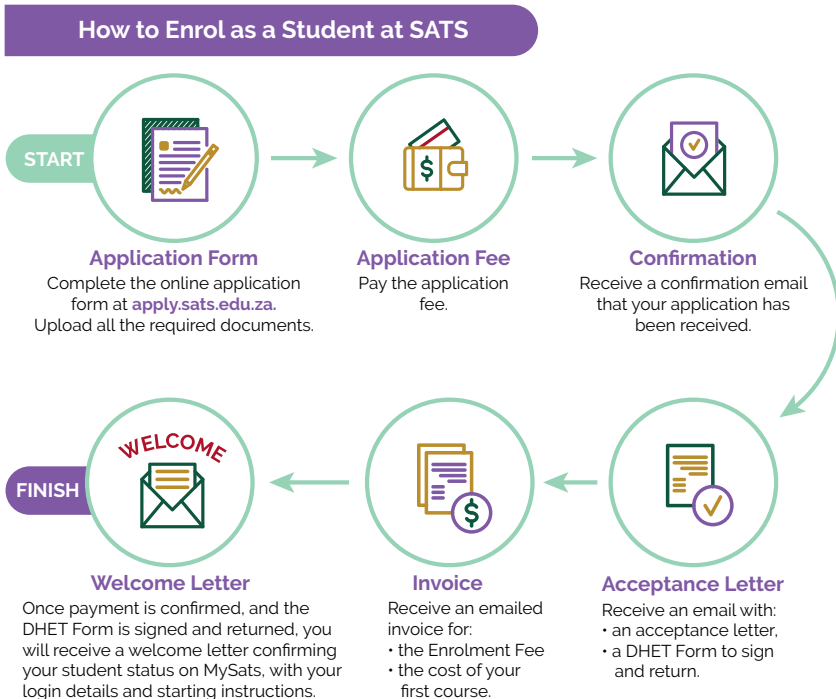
How to Enrol as a Student at SATS

START

Application Form
Complete the online application form at apply.sats.edu.za. Upload all the required documents.

Application Fee
Pay the application fee.

Confirmation
Receive a confirmation email that your application has been received.

Acceptance Letter
Receive an email with:
• an acceptance letter,
• a DHET Form to sign and return.

Invoice
Receive an emailed invoice for:
• the Enrolment Fee
• the cost of your first course.

WELCOME

FINISH

Welcome Letter
Once payment is confirmed, and the DHET Form is signed and returned, you will receive a welcome letter confirming your student status on MySats, with your login details and starting instructions.